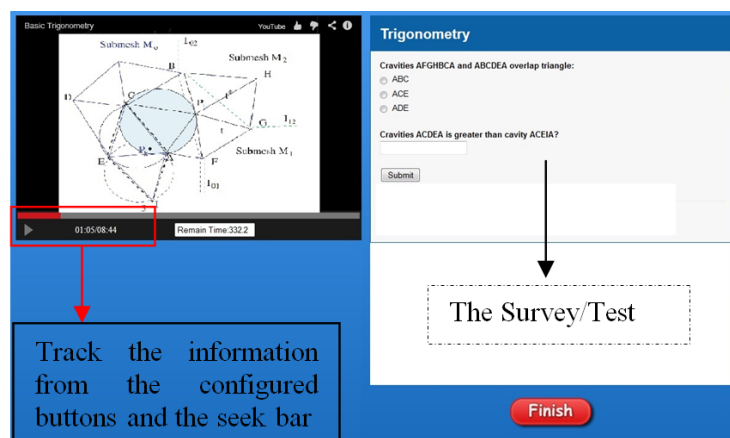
Basic Trigonometry

YouTube

Submesh $M_0$

$I_{02}$

Submesh $M_2$

B

H

D

C

P

t

G

$I_{12}$

t

E

A

F

Submesh $M_1$

$I_{01}$

J

01:05/08:44

Remain Time:332.2

Trigonometry

Cravities AFGHBCA and ABCDEA overlap triangle:

ABC

ACE

ADE

Cravities ACDEA is greater than cavity ACEIA?

Submit

The Survey/Test

Track the information from the configured buttons and the seek bar

Finish